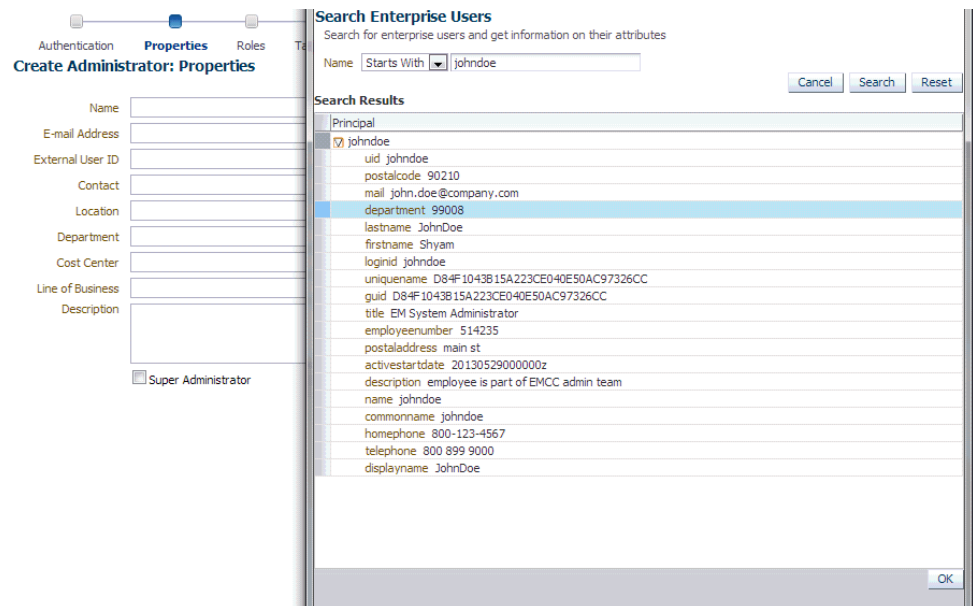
Authentication Properties Roles Ta

Create Administrator: Properties

Name

E-mail Address

External User ID

Contact

Location

Department

Cost Center

Line of Business

Description

Super Administrator

Search Enterprise Users

Search for enterprise users and get information on their attributes

Name Starts With johndoe

Cancel Search Reset

Search Results

| Principal |
|---|
| johndoe |
| uid johndoe |
| postalcode 90210 |
| mail john.doe@company.com |
| department 99008 |
| lastname JohnDoe |
| firstname Shyam |
| loginid johndoe |
| uniquename D84F1043B15A223CE040E50AC97326CC |
| guid D84F1043B15A223CE040E50AC97326CC |
| title EM System Administrator |
| employeenumber 514235 |
| postaladdress main st |
| activestartdate 20130529000000z |
| description employee is part of EMCC admin team |
| name johndoe |
| commonname johndoe |
| homephone 800-123-4567 |
| telephone 800 899 9000 |
| displayname JohnDoe |

OK